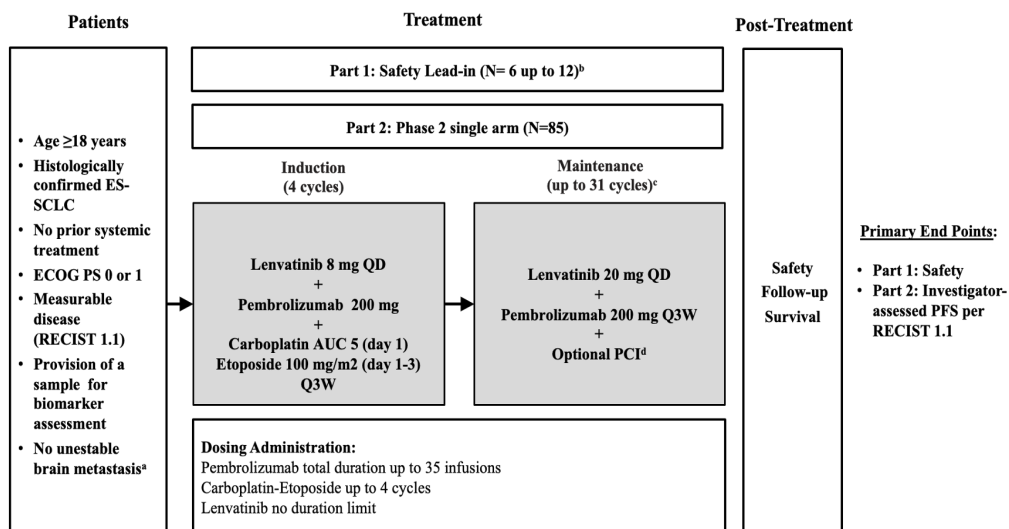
Patients

Treatment

Post-Treatment

• Age ≥18 years
• Histologically confirmed ES-SCLC
• No prior systemic treatment
• ECOG PS 0 or 1
• Measurable disease (RECIST 1.1)
• Provision of a sample for biomarker assessment
• No unestable brain metastasis$^a$

Part 1: Safety Lead-in (N= 6 up to 12)$^b$

Part 2: Phase 2 single arm (N=85)

Induction
(4 cycles)

Lenvatinib 8 mg QD
+
Pembrolizumab 200 mg
+
Carboplatin AUC 5 (day 1)
Etoposide 100 mg/m2 (day 1-3)
Q3W

Maintenance
(up to 31 cycles)$^c$

Lenvatinib 20 mg QD
+
Pembrolizumab 200 mg Q3W
+
Optional PCI$^d$

Dosing Administration:
Pembrolizumab total duration up to 35 infusions
Carboplatin-Etoposide up to 4 cycles
Lenvatinib no duration limit

Safety
Follow-up
Survival

Primary End Points:

• Part 1: Safety
• Part 2: Investigator-assessed PFS per RECIST 1.1